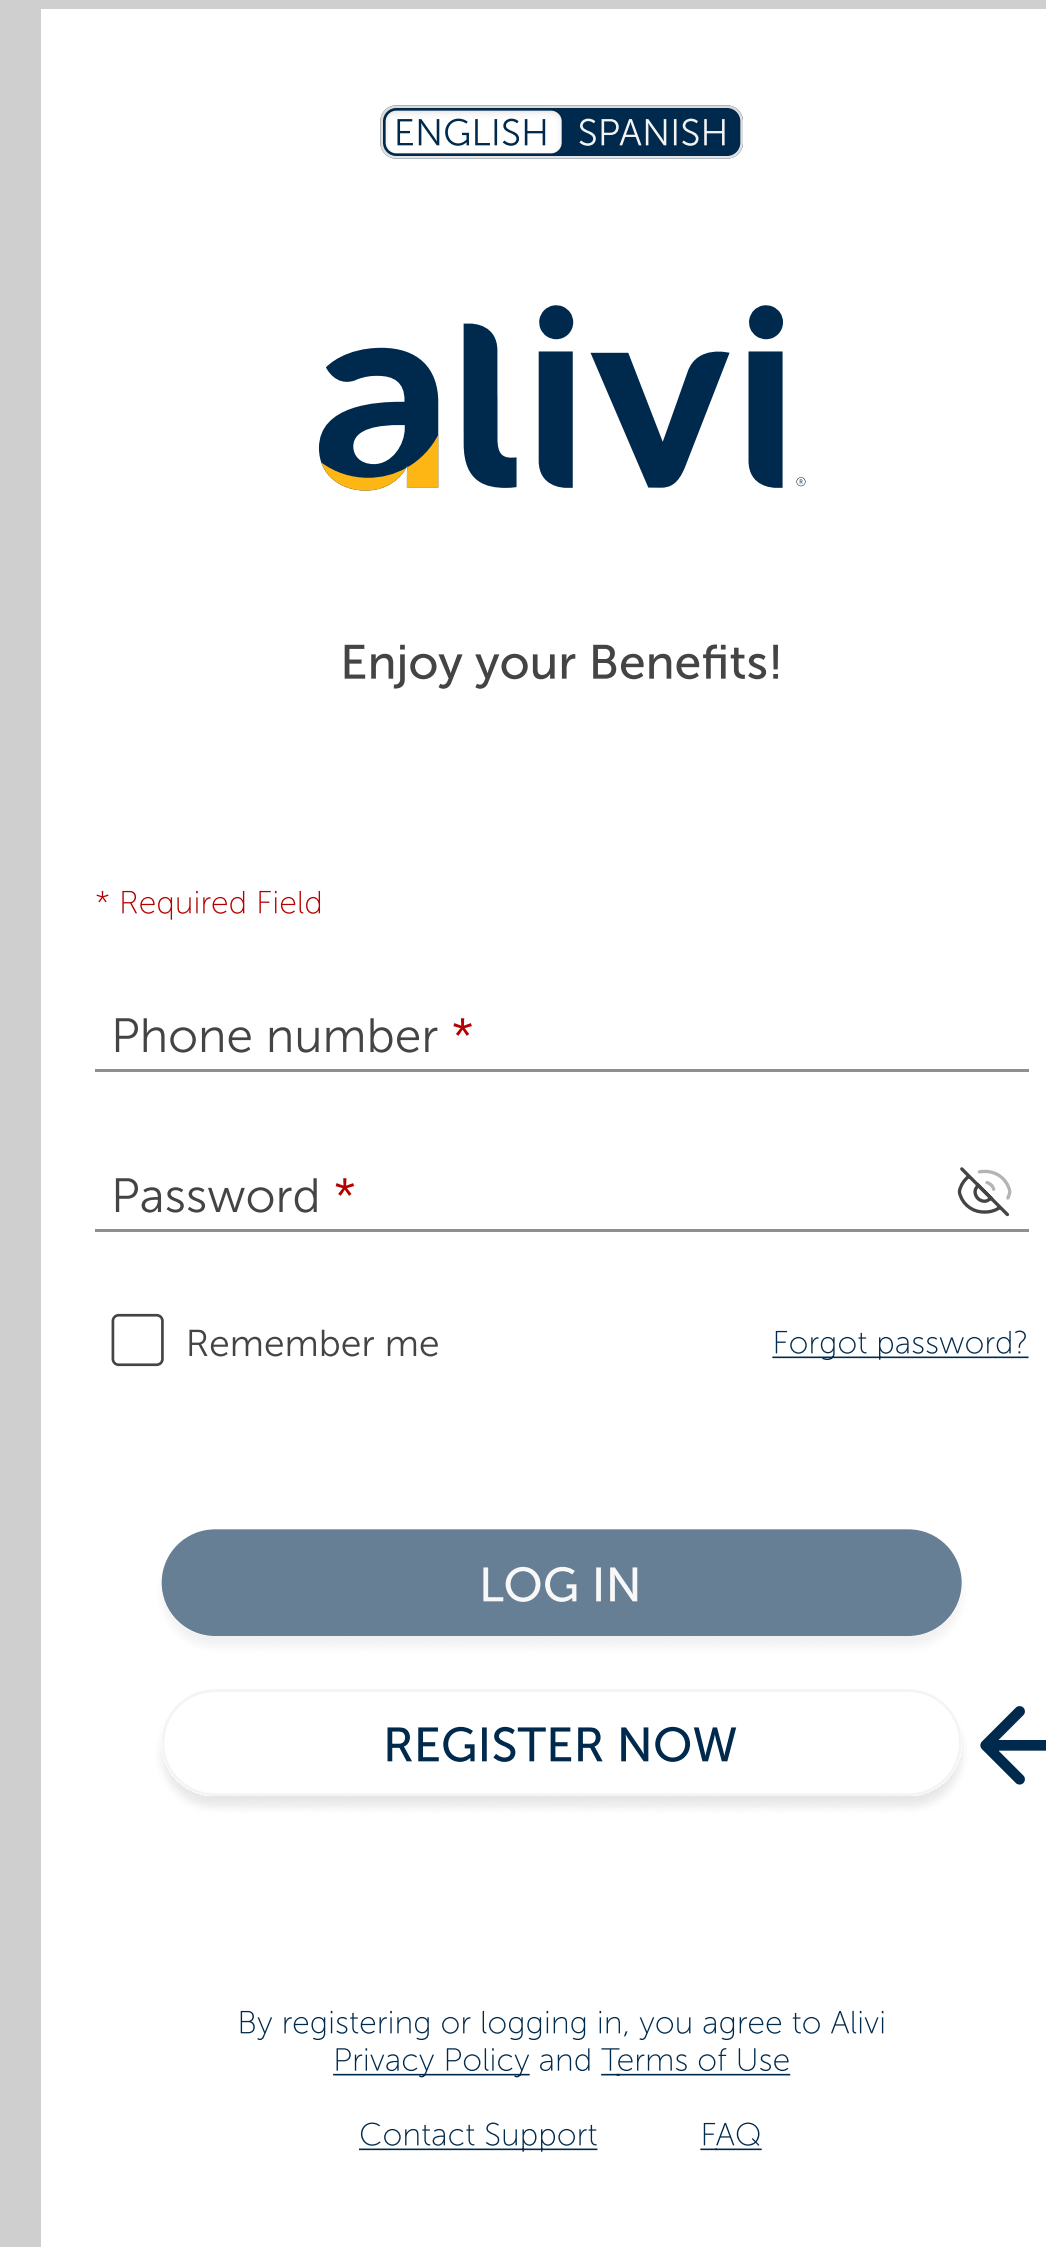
ENGLISH SPANISH

alivi®

Enjoy your Benefits!

* Required Field

Phone number *

Password *

Remember me

Forgot password?

LOG IN

REGISTER NOW

By registering or logging in, you agree to Alivi Privacy Policy and Terms of Use

Contact Support FAQ